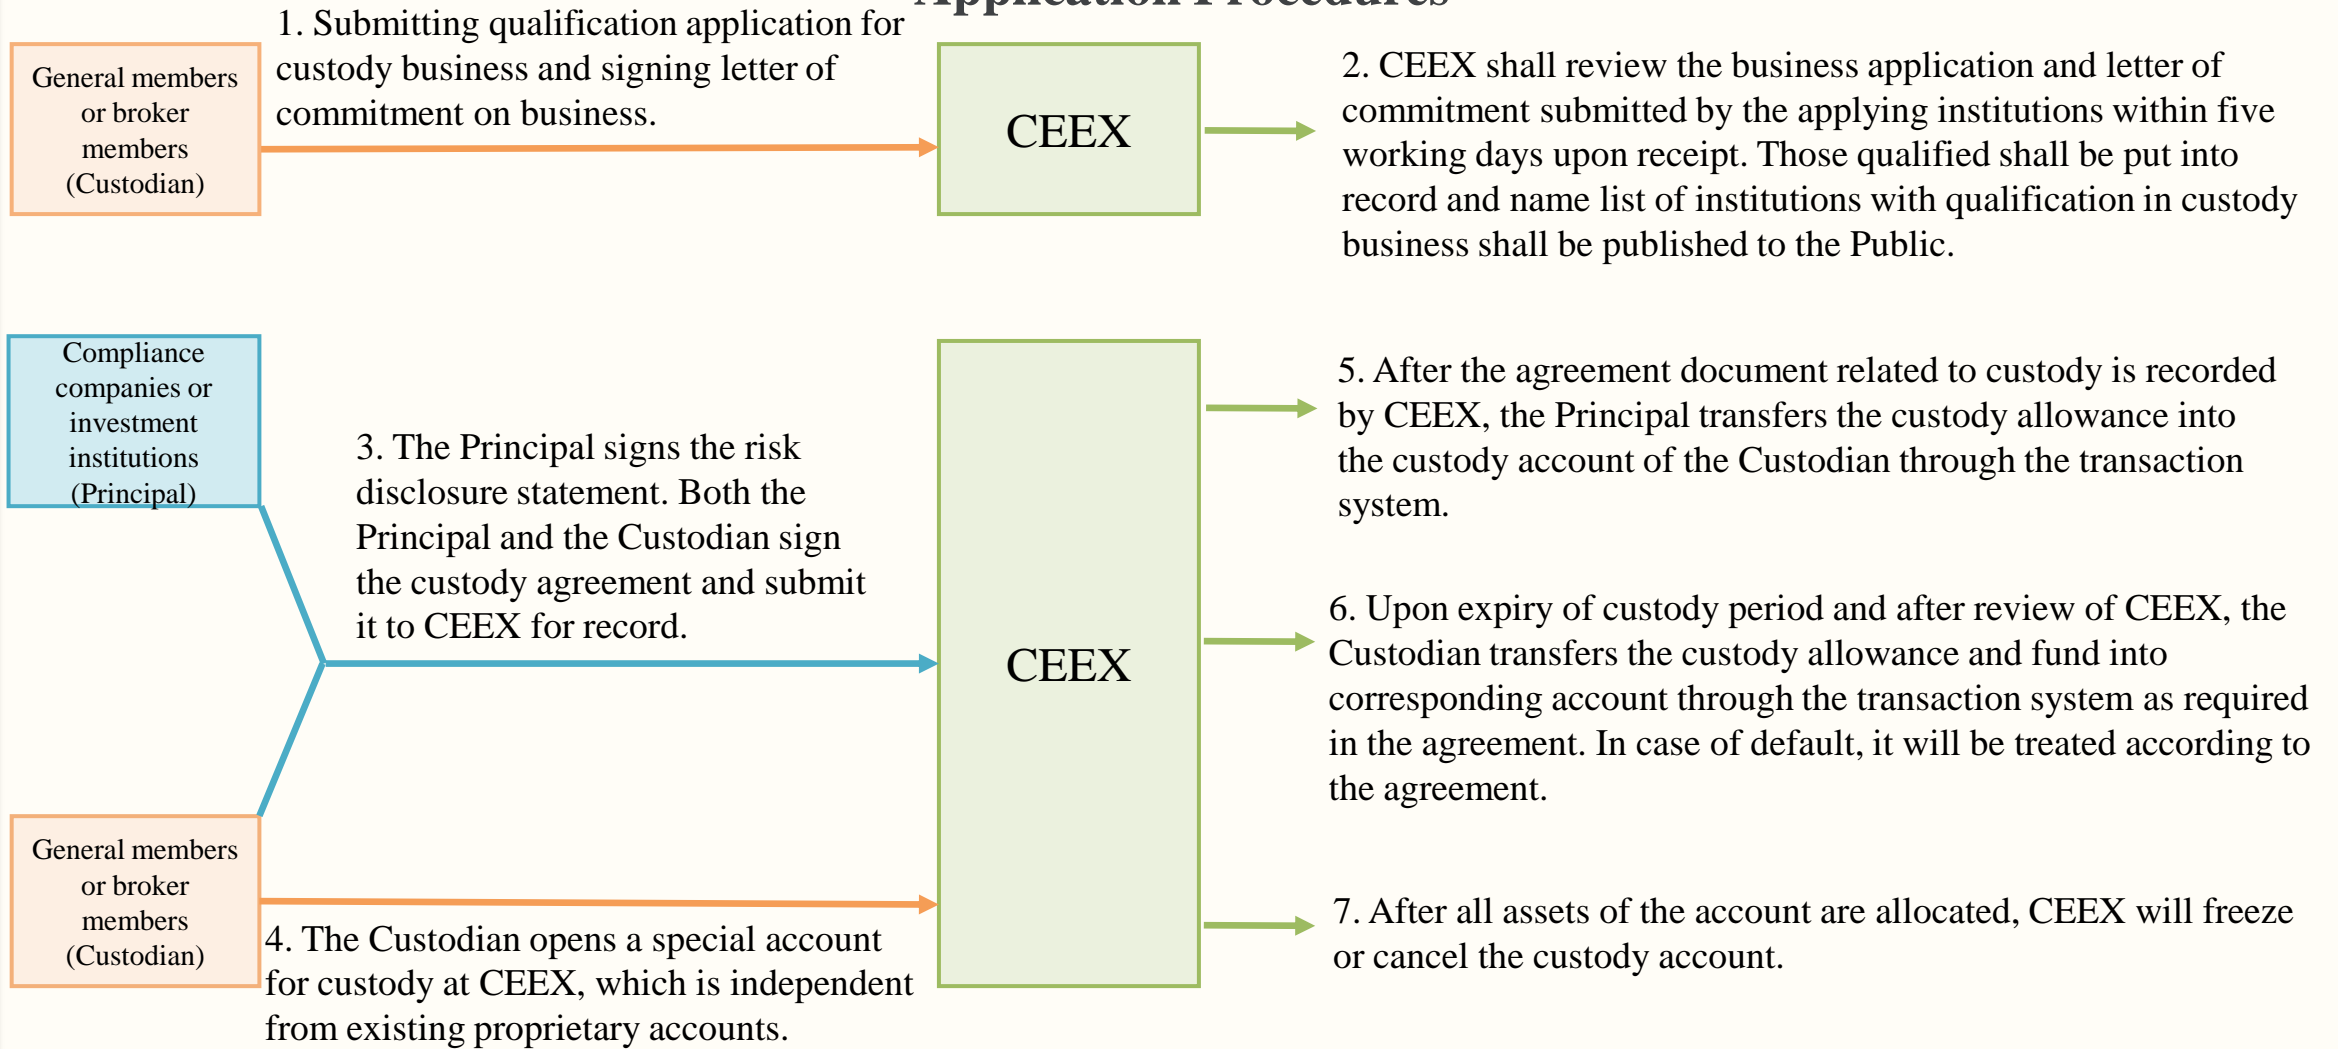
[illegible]

General members or broker members (Custodian)

1. Submitting qualification application for custody business and signing letter of commitment on business.

CEEX

2. CEEX shall review the business application and letter of commitment submitted by the applying institutions within five working days upon receipt. Those qualified shall be put into record and name list of institutions with qualification in custody business shall be published to the Public.

Compliance companies or investment institutions (Principal)

3. The Principal signs the risk disclosure statement. Both the Principal and the Custodian sign the custody agreement and submit it to CEEX for record.

CEEX

5. After the agreement document related to custody is recorded by CEEX, the Principal transfers the custody allowance into the custody account of the Custodian through the transaction system.

6. Upon expiry of custody period and after review of CEEX, the Custodian transfers the custody allowance and fund into corresponding account through the transaction system as required in the agreement. In case of default, it will be treated according to the agreement.

General members or broker members (Custodian)

4. The Custodian opens a special account for custody at CEEX, which is independent from existing proprietary accounts.

7. After all assets of the account are allocated, CEEX will freeze or cancel the custody account.